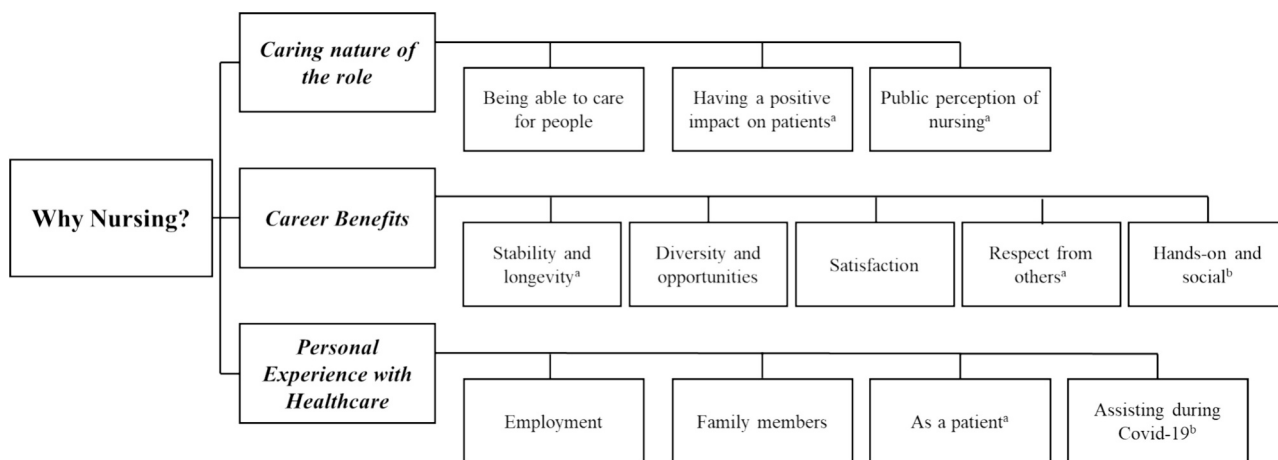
Why Nursing?

Caring nature of the role

Being able to care for people

Having a positive impact on patients$^{a}$

Public perception of nursing$^{a}$

Career Benefits

Stability and longevity$^{a}$

Diversity and opportunities

Satisfaction

Respect from others$^{a}$

Hands-on and social$^{b}$

Personal Experience with Healthcare

Employment

Family members

As a patient$^{a}$

Assisting during Covid-19$^{b}$